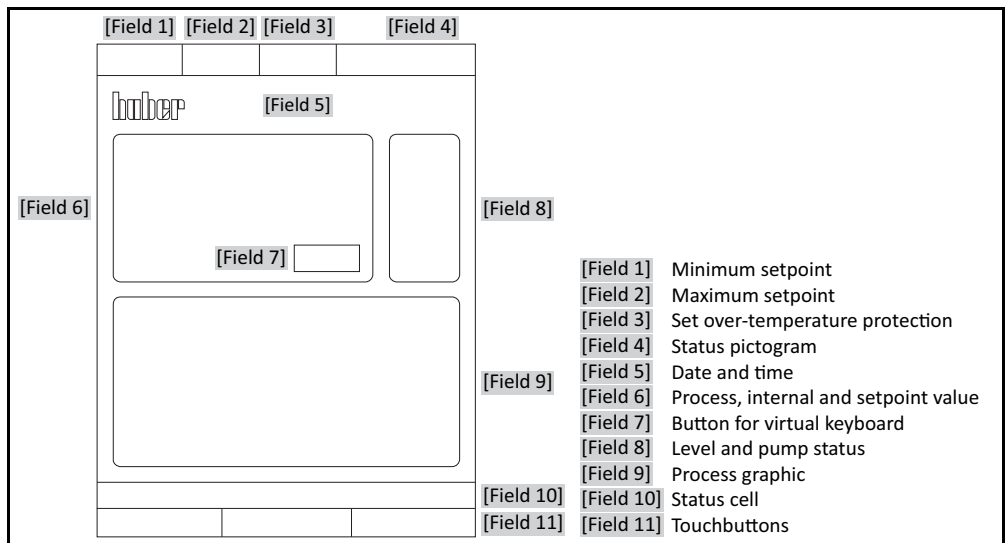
[Field 1] [Field 2] [Field 3] [Field 4]

huber [Field 5]

[Field 6]

[Field 7]

[Field 8]

[Field 9]

[Field 10]

[Field 11]

| | |
|---|---|
| [Field 1] | Minimum setpoint |
| [Field 2] | Maximum setpoint |
| [Field 3] | Set over-temperature protection |
| [Field 4] | Status pictogram |
| [Field 5] | Date and time |
| [Field 6] | Process, internal and setpoint value |
| [Field 7] | Button for virtual keyboard |
| [Field 8] | Level and pump status |
| [Field 9] | Process graphic |
| [Field 10] | Status cell |
| [Field 11] | Touchbuttons |